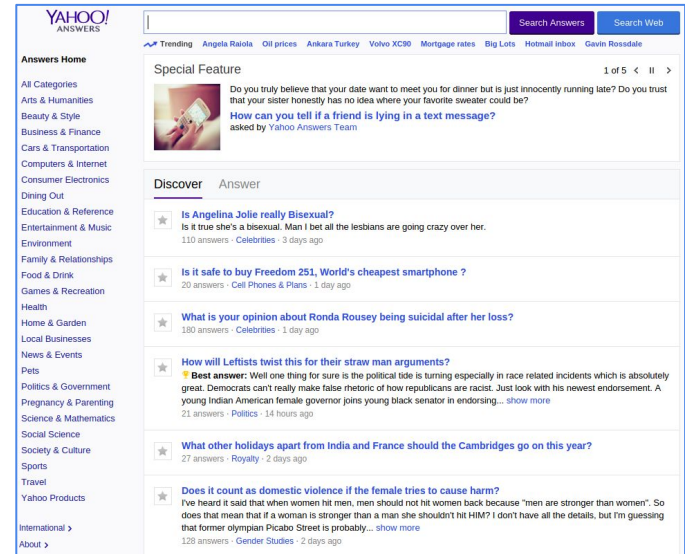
YAHOO! ANSWERS

Search Answers Search Web

Trending Angela Raiola Oil prices Ankara Turkey Volvo XC90 Mortgage rates Big Lots Hotmail inbox Gavin Rossdale

Answers Home

All Categories
Arts & Humanities
Beauty & Style
Business & Finance
Cars & Transportation
Computers & Internet
Consumer Electronics
Dining Out
Education & Reference
Entertainment & Music
Environment
Family & Relationships
Food & Drink
Games & Recreation
Health
Home & Garden
Local Businesses
News & Events
Pets
Politics & Government
Pregnancy & Parenting
Science & Mathematics
Social Science
Society & Culture
Sports
Travel
Yahoo Products

International ›
About ›

Special Feature

1 of 5 ‹ II ›

Do you truly believe that your date want to meet you for dinner but is just innocently running late? Do you trust that your sister honestly has no idea where your favorite sweater could be?

How can you tell if a friend is lying in a text message?
asked by Yahoo Answers Team

Discover Answer

Is Angelina Jolie really Bisexual?
Is it true she's a bisexual. Man I bet all the lesbians are going crazy over her.
110 answers · Celebrities · 3 days ago

Is it safe to buy Freedom 251, World's cheapest smartphone ?
20 answers · Cell Phones & Plans · 1 day ago

What is your opinion about Ronda Rousey being suicidal after her loss?
180 answers · Celebrities · 1 day ago

How will Leftists twist this for their straw man arguments?
Best answer: Well one thing for sure is the political tide is turning especially in race related incidents which is absolutely great. Democrats can't really make false rhetoric of how republicans are racist. Just look with his newest endorsement. A young Indian American female governor joins young black senator in endorsing... show more
21 answers · Politics · 14 hours ago

What other holidays apart from India and France should the Cambridges go on this year?
27 answers · Royalty · 2 days ago

Does it count as domestic violence if the female tries to cause harm?
I've heard it said that when women hit men, men should not hit women back because "men are stronger than women". So does that mean that if a woman is stronger than a man she shouldn't hit HIM? I don't have all the details, but I'm guessing that former olympian Picabo Street is probably... show more
128 answers · Gender Studies · 2 days ago